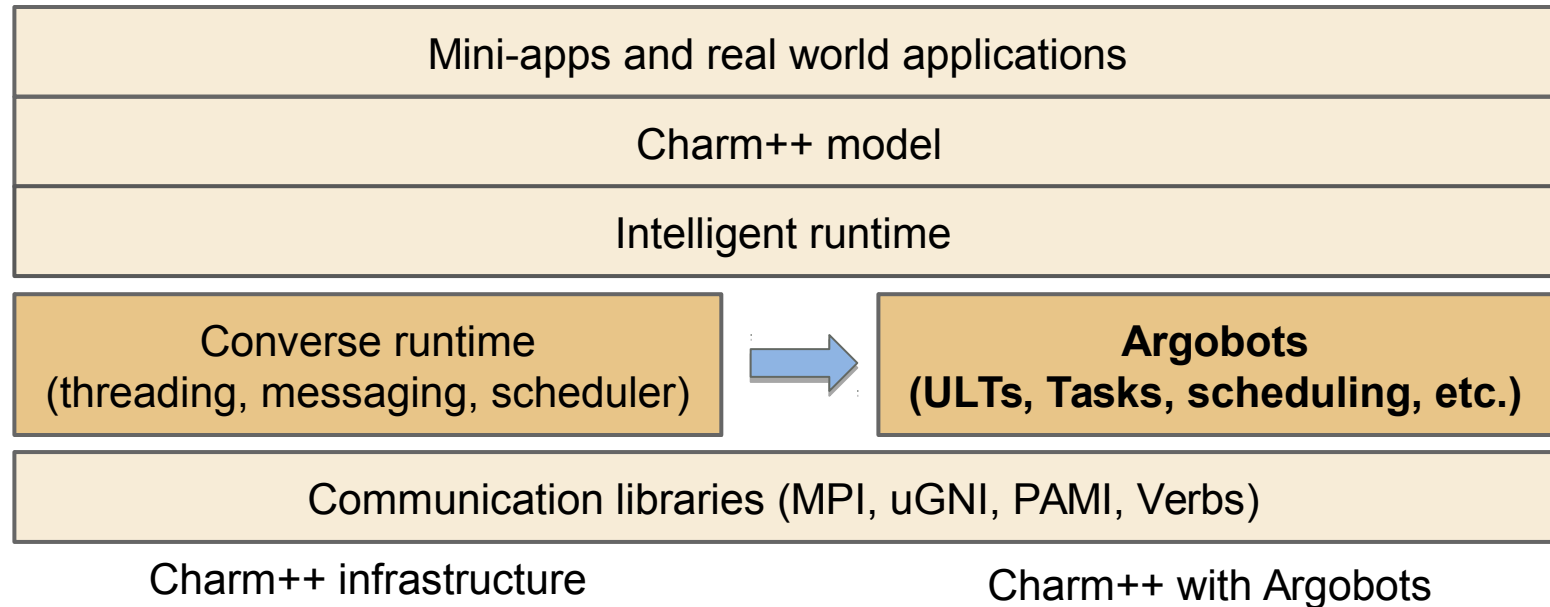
Mini-apps and real world applications

Charm++ model

Intelligent runtime

Converse runtime
(threading, messaging, scheduler)

**Argobots**
**(ULTs, Tasks, scheduling, etc.)**

Communication libraries (MPI, uGNI, PAMI, Verbs)

Charm++ infrastructure

Charm++ with Argobots